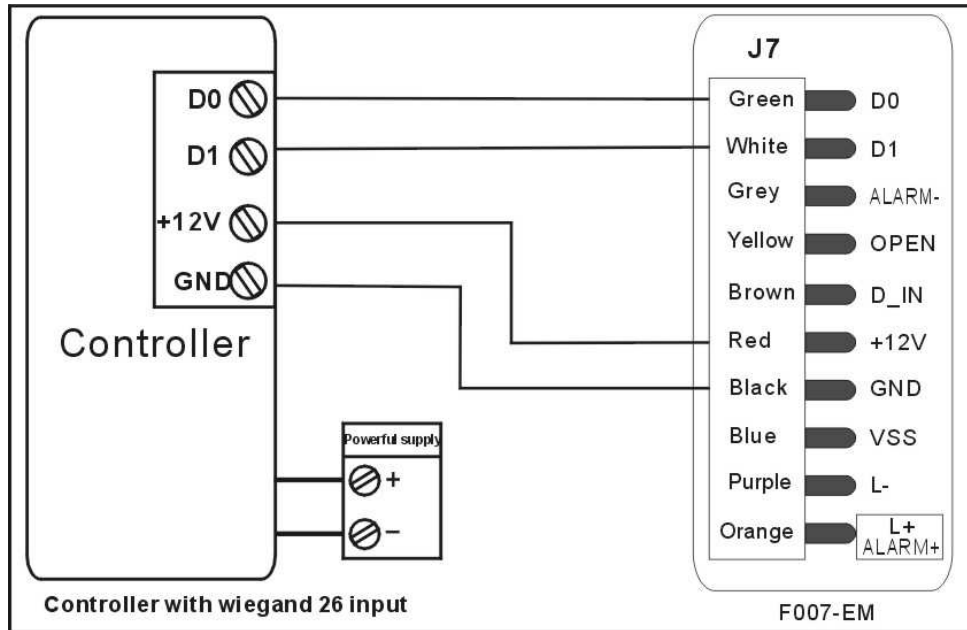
D0
D1
+12V
GND
Controller

Powerful supply
+
−

Controller with wiegand 26 input

J7

| Green | D0 |
|---|---|
| White | D1 |
| Grey | ALARM- |
| Yellow | OPEN |
| Brown | D_IN |
| Red | +12V |
| Black | GND |
| Blue | VSS |
| Purple | L- |
| Orange | L+ ALARM+ |

F007-EM